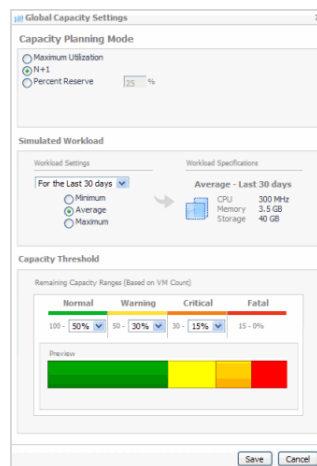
Global Capacity Settings

Capacity Planning Mode

Maximum Utilization
N+1
Percent Reserve 25 %

Simulated Workload

Workload Settings

For the Last 30 days

Minimum
Average
Maximum

Workload Specifications

Average - Last 30 days

CPU 300 MHz
Memory 3.5 GB
Storage 40 GB

Capacity Threshold

Remaining Capacity Ranges (Based on VM Count)

| Normal | Warning | Critical | Fatal |
|---|---|---|---|
| 100 - 50% | 50 - 30% | 30 - 15% | 15 - 0% |

Preview

Save Cancel